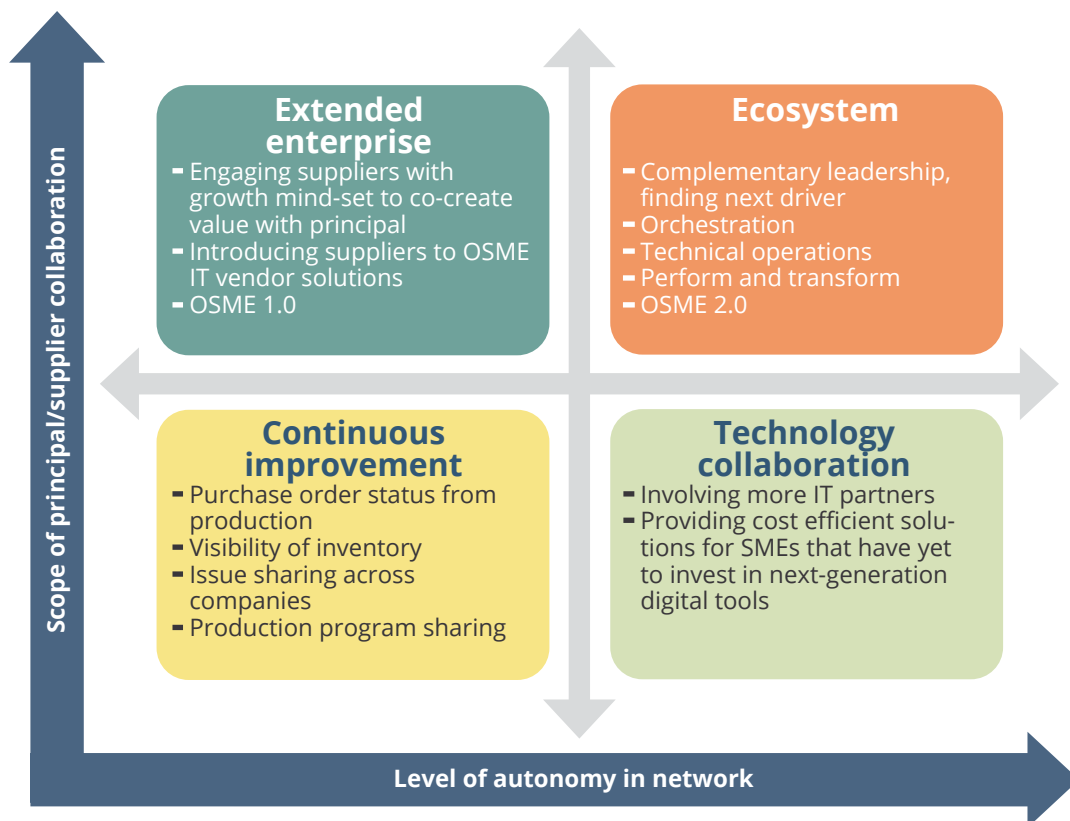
Scope of principal/supplier collaboration

Extended enterprise
- Engaging suppliers with growth mind-set to co-create value with principal
- Introducing suppliers to OSME IT vendor solutions
- OSME 1.0

Ecosystem
- Complementary leadership, finding next driver
- Orchestration
- Technical operations
- Perform and transform
- OSME 2.0

Continuous improvement
- Purchase order status from production
- Visibility of inventory
- Issue sharing across companies
- Production program sharing

Technology collaboration
- Involving more IT partners
- Providing cost efficient solutions for SMEs that have yet to invest in next-generation digital tools

Level of autonomy in network